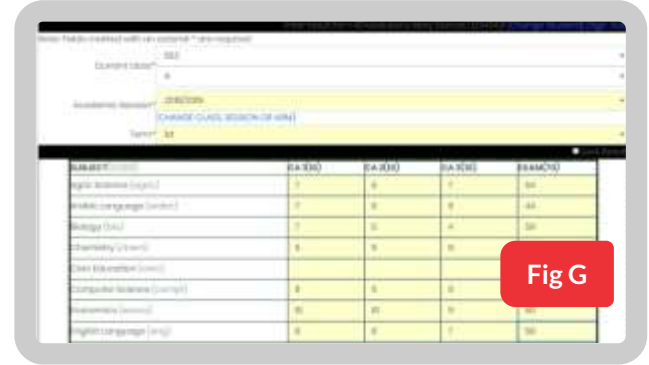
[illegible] Change Student Login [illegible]

Note: Fields marked with an asterisk * are required

Current class*: SS3

A

Academic Session*: 2018/2019

CHANGE CLASS, SESSION OR ARM

Term*: 1st

| SUBJECT (CODE) | CA 1(10) | CA 2(10) | CA 3(10) | EXAM(70) |
|---|---|---|---|---|
| Agric Science (agric) | 7 | 8 | 7 | 54 |
| Arabic Language (arabic) | 7 | 8 | 8 | 44 |
| Biology (bio) | 7 | 5 | 4 | 39 |
| Chemistry (chem) | 8 | 9 | 8 | |
| Civic Education (civic) | | | | |
| Computer Science (comp) | 8 | 5 | 8 | |
| Economics (econs) | 10 | 10 | 9 | 50 |
| English Language (eng) | 8 | 8 | 7 | 58 |

Fig G